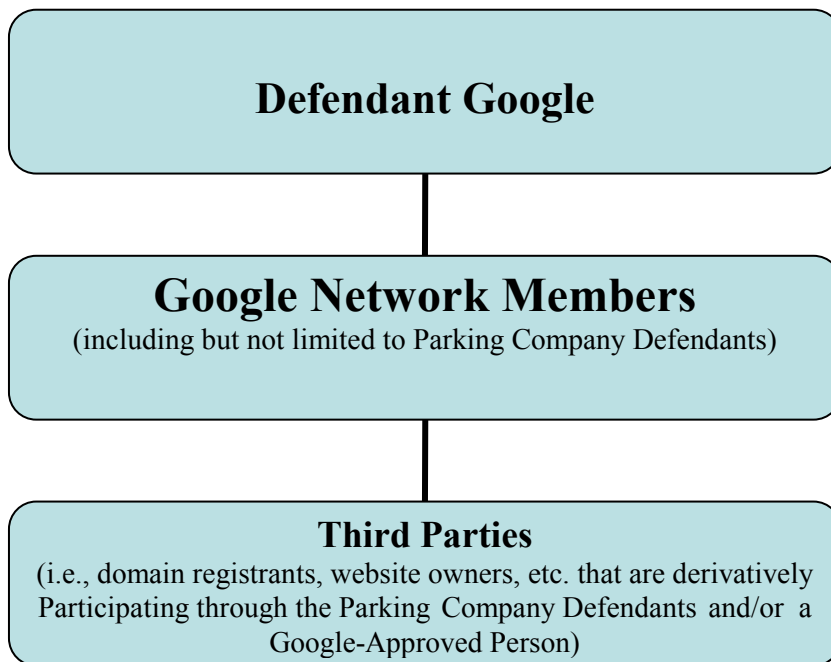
Defendant Google

Google Network Members
(including but not limited to Parking Company Defendants)

Third Parties
(i.e., domain registrants, website owners, etc. that are derivatively Participating through the Parking Company Defendants and/or a Google-Approved Person)